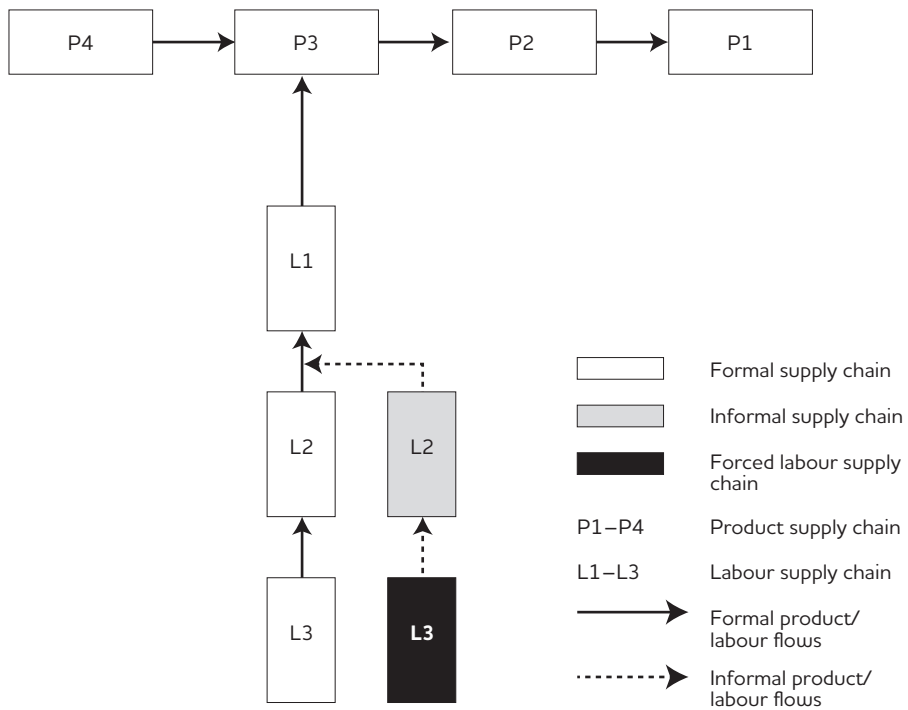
P4

P3

P2

P1

L1

L2

L2

L3

L3

Formal supply chain

Informal supply chain

Forced labour supply chain

P1–P4 Product supply chain

L1–L3 Labour supply chain

Formal product/ labour flows

Informal product/ labour flows